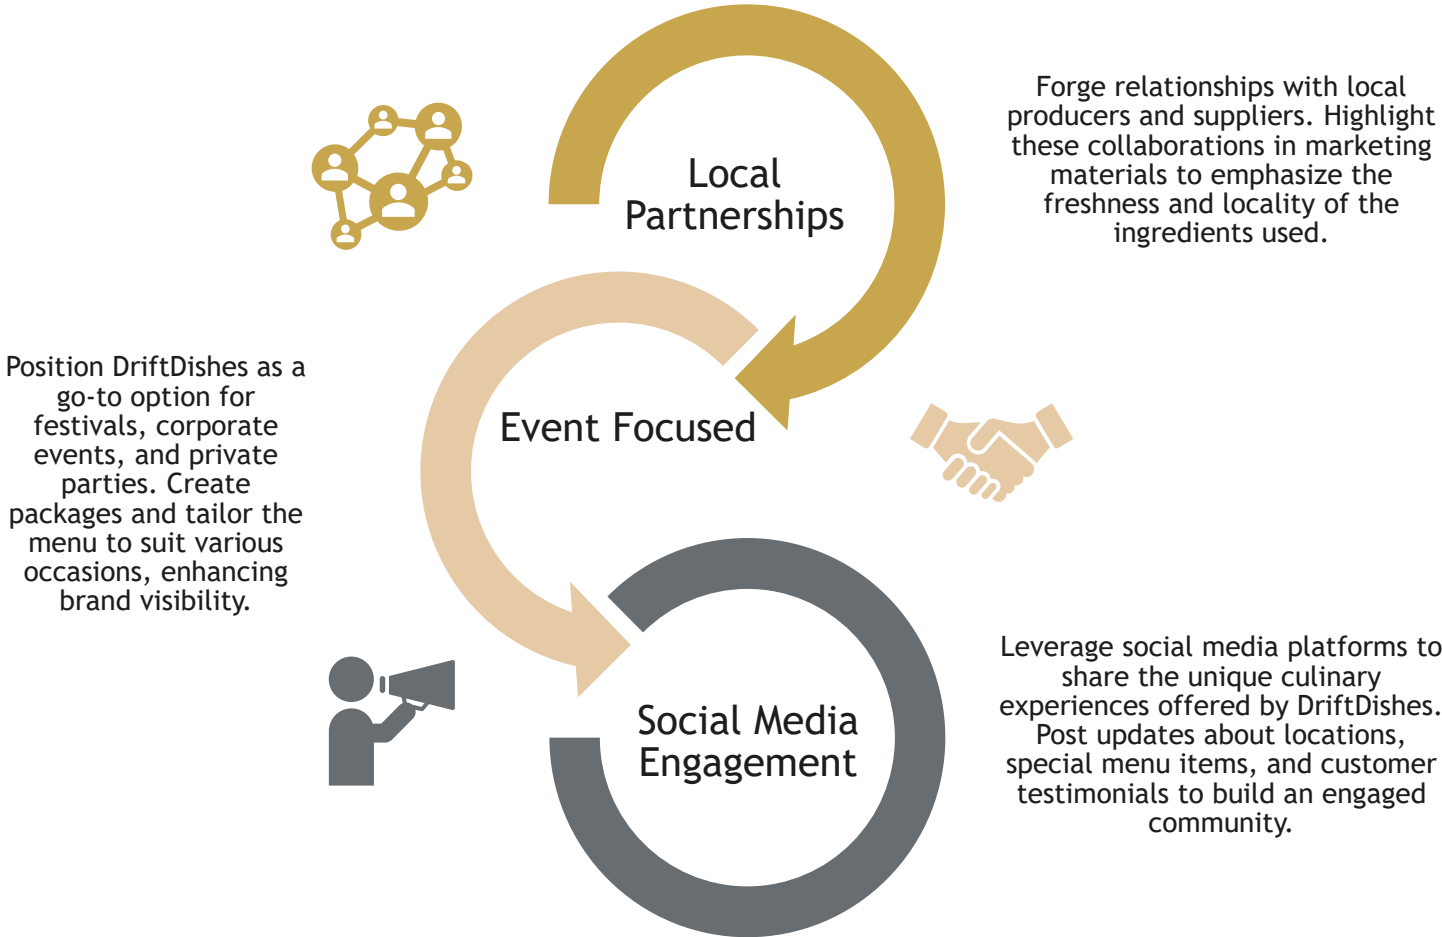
Local Partnerships

Forge relationships with local producers and suppliers. Highlight these collaborations in marketing materials to emphasize the freshness and locality of the ingredients used.

Position DriftDishes as a go-to option for festivals, corporate events, and private parties. Create packages and tailor the menu to suit various occasions, enhancing brand visibility.

Event Focused

Social Media Engagement

Leverage social media platforms to share the unique culinary experiences offered by DriftDishes. Post updates about locations, special menu items, and customer testimonials to build an engaged community.